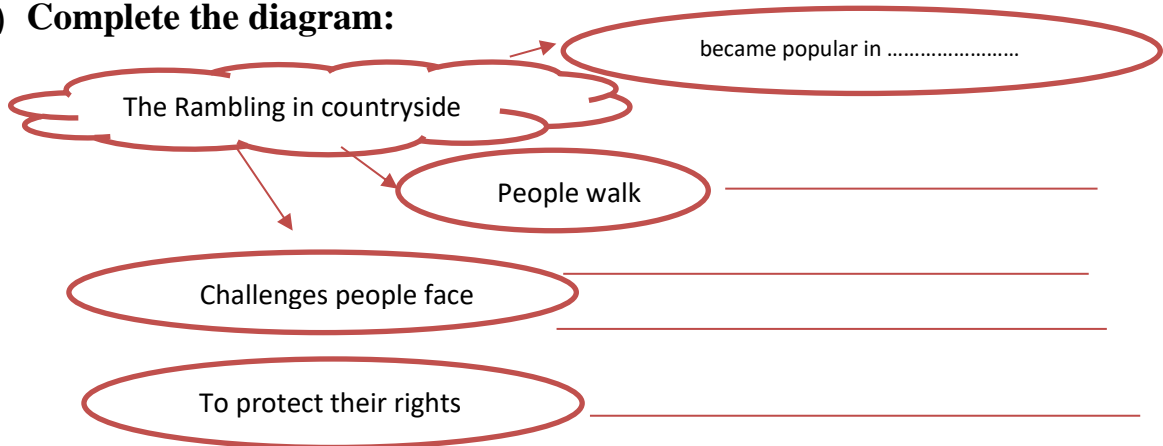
) Complete the diagram:

became popular in …………………

The Rambling in countryside

People walk ______________________

Challenges people face ______________________
______________________

To protect their rights ______________________